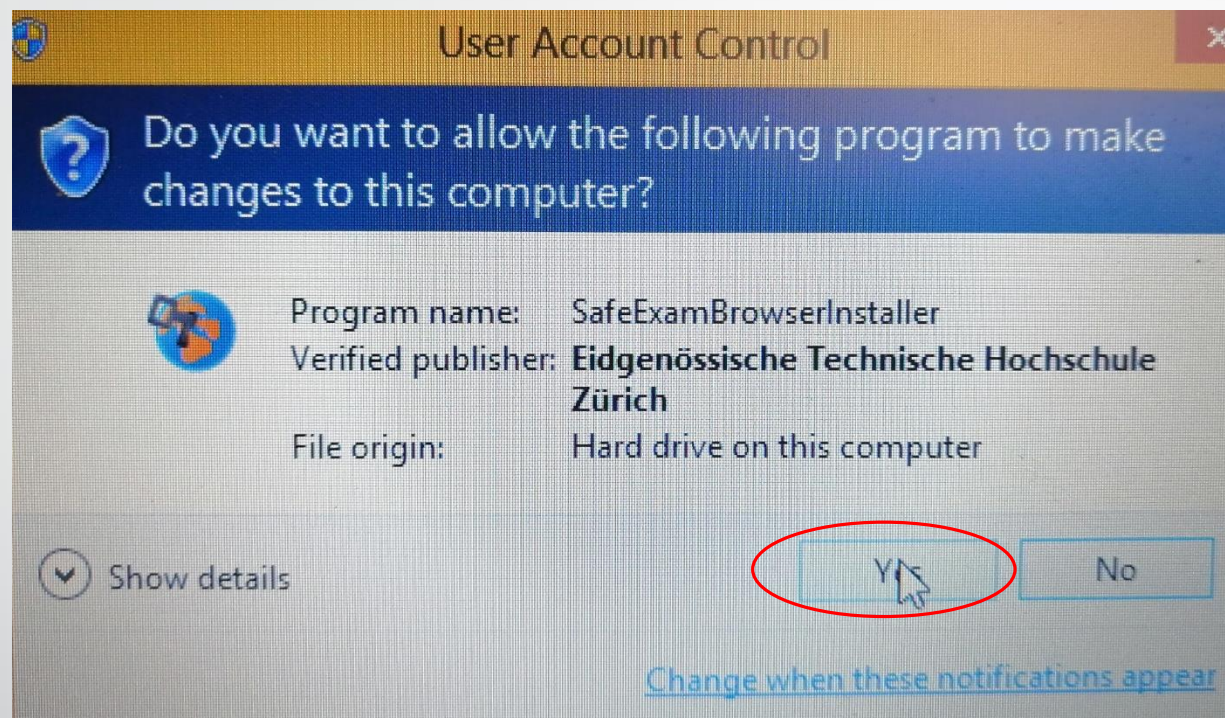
User Account Control

Do you want to allow the following program to make changes to this computer?

Program name: SafeExamBrowserInstaller
Verified publisher: Eidgenössische Technische Hochschule Zürich
File origin: Hard drive on this computer

Show details

Y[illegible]s

No

Change when these notifications appear